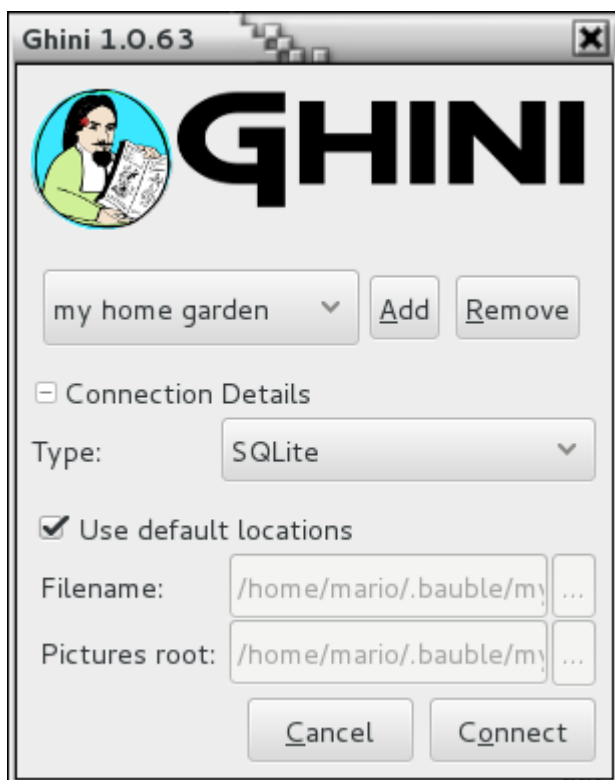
Ghini 1.0.63

GHINI

my home garden

Add

Remove

Connection Details

Type:

SQLite

Use default locations

Filename:

/home/mario/.bauble/my

...

Pictures root:

/home/mario/.bauble/my

...

Cancel

Connect